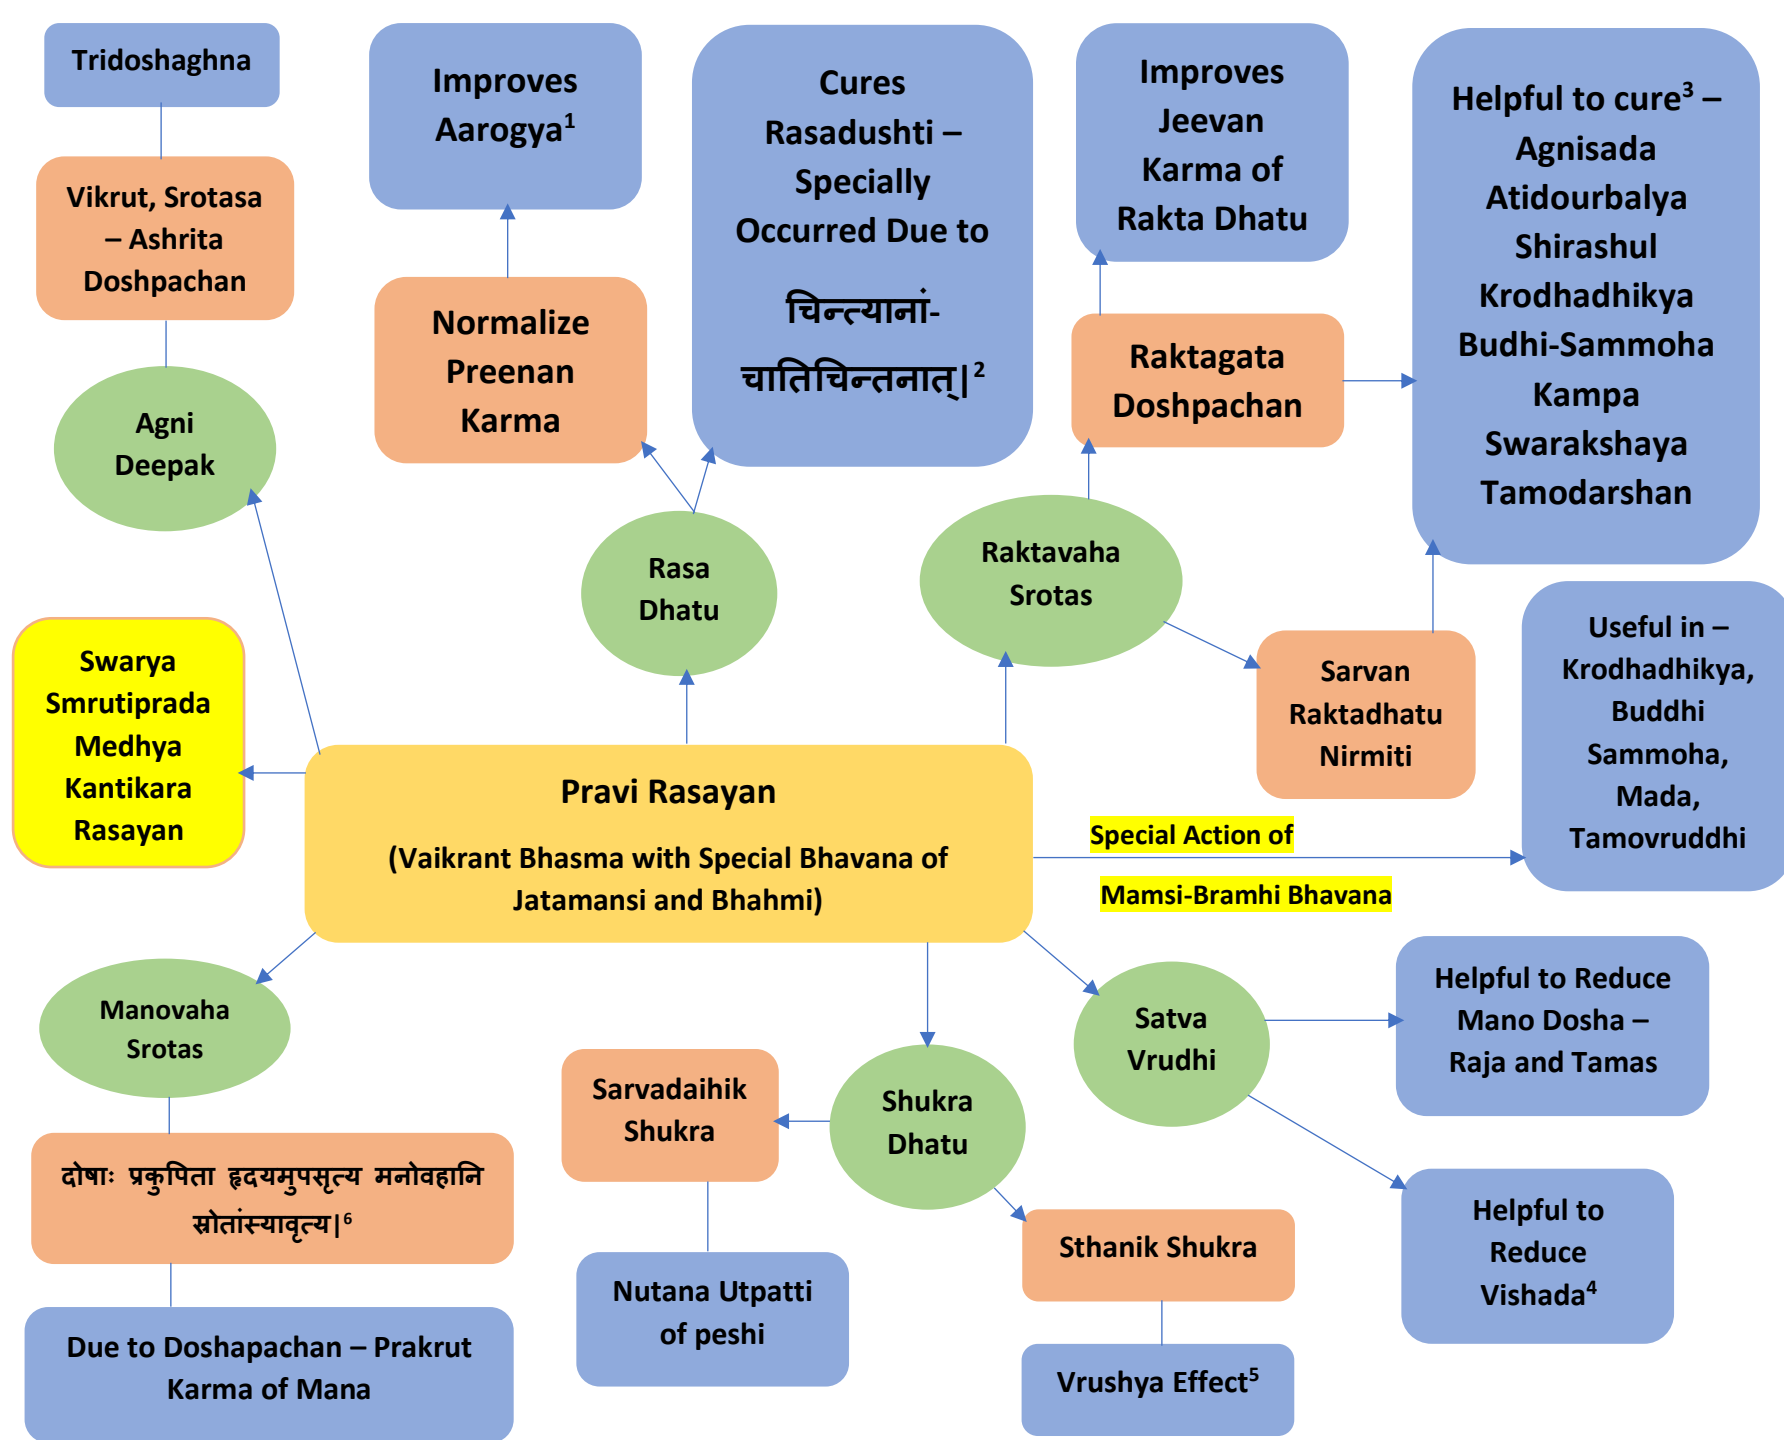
Tridoshaghna

Vikrut, Srotasa – Ashrita Doshpachan

Agni Deepak

Improves Aarogya$^1$

Normalize Preenan Karma

Cures Rasadushti – Specially Occurred Due to चिन्त्यानां-चातिचिन्तनात्|$^2$

Rasa Dhatu

Improves Jeevan Karma of Rakta Dhatu

Raktagata Doshpachan

Helpful to cure$^3$ – Agnisada Atidourbalya Shirashul Krodhadhikya Budhi-Sammoha Kampa Swarakshaya Tamodarshan

Raktavaha Srotas

Sarvan Raktadhatu Nirmiti

Useful in – Krodhadhikya, Buddhi Sammoha, Mada, Tamovruddhi

Swarya Smrutiprada Medhya Kantikara Rasayan

Pravi Rasayan

(Vaikrant Bhasma with Special Bhavana of Jatamansi and Bhahmi)

Special Action of

Mamsi-Bramhi Bhavana

Manovaha Srotas

दोषाः प्रकुपिता हृदयमुपसृत्य मनोवहानि स्रोतांस्यावृत्य|$^6$

Due to Doshapachan – Prakrut Karma of Mana

Sarvadaihik Shukra

Nutana Utpatti of peshi

Shukra Dhatu

Sthanik Shukra

Vrushya Effect$^5$

Satva Vrudhi

Helpful to Reduce Mano Dosha – Raja and Tamas

Helpful to Reduce Vishada$^4$